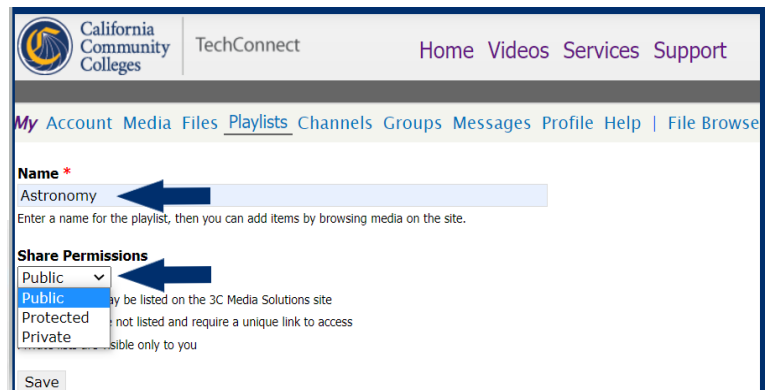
California Community Colleges TechConnect

Home Videos Services Support

My Account Media Files Playlists Channels Groups Messages Profile Help | File Browse

Name *

Astronomy

Enter a name for the playlist, then you can add items by browsing media on the site.

Share Permissions

Public

Public
Protected
Private

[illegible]ay be listed on the 3C Media Solutions site
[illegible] not listed and require a unique link to access
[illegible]sible only to you

Save